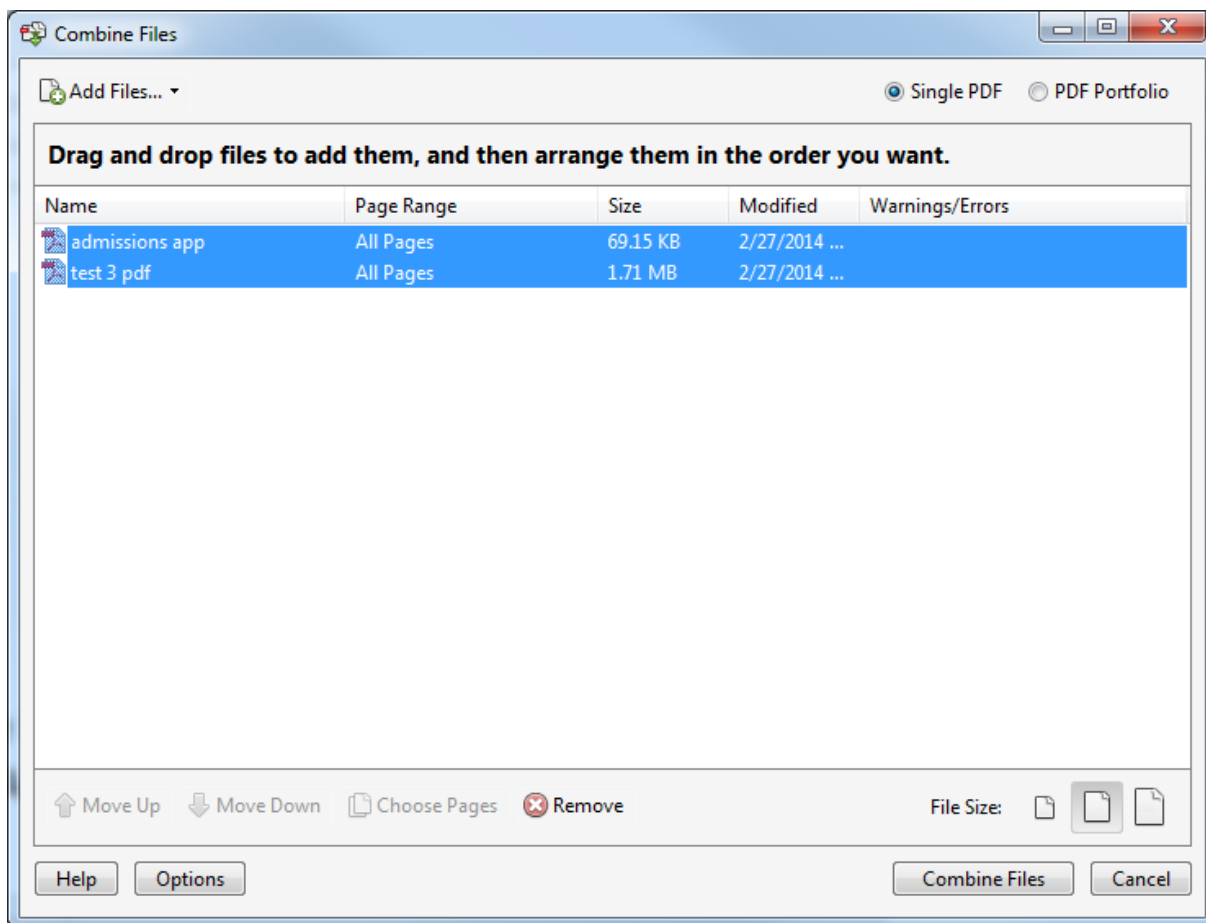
Combine Files

Add Files...

Single PDF PDF Portfolio

Drag and drop files to add them, and then arrange them in the order you want.

| Name | Page Range | Size | Modified | Warnings/Errors |
|---|---|---|---|---|
| admissions app | All Pages | 69.15 KB | 2/27/2014 ... | |
| test 3 pdf | All Pages | 1.71 MB | 2/27/2014 ... | |

Move Up Move Down Choose Pages Remove

File Size:

Help Options

Combine Files Cancel